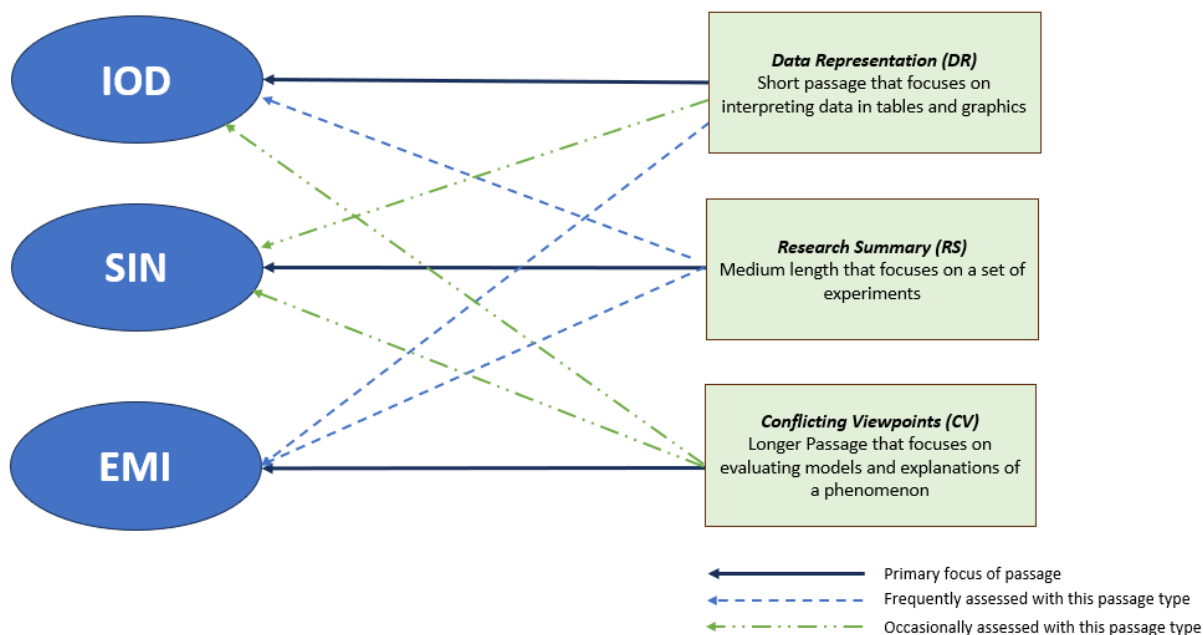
IOD

SIN

EMI

*Data Representation (DR)*
Short passage that focuses on interpreting data in tables and graphics

*Research Summary (RS)*
Medium length that focuses on a set of experiments

*Conflicting Viewpoints (CV)*
Longer Passage that focuses on evaluating models and explanations of a phenomenon

Primary focus of passage

Frequently assessed with this passage type

Occasionally assessed with this passage type